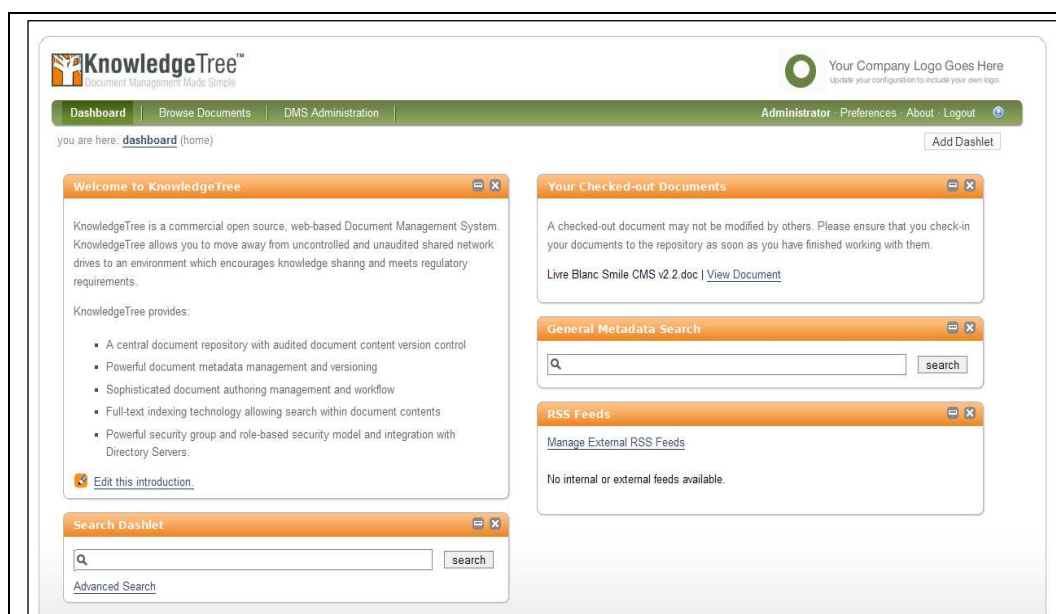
KnowledgeTree™
Document Management Made Simple

Your Company Logo Goes Here
Update your configuration to include your own logo.

Dashboard | Browse Documents | DMS Administration

Administrator · Preferences · About · Logout

you are here: dashboard (home)

Add Dashlet

Welcome to KnowledgeTree

KnowledgeTree is a commercial open source, web-based Document Management System. KnowledgeTree allows you to move away from uncontrolled and unaudited shared network drives to an environment which encourages knowledge sharing and meets regulatory requirements.

KnowledgeTree provides:

- A central document repository with audited document content version control
- Powerful document metadata management and versioning
- Sophisticated document authoring management and workflow
- Full-text indexing technology allowing search within document contents
- Powerful security group and role-based security model and integration with Directory Servers.

Edit this introduction.

Search Dashlet

search

Advanced Search

Your Checked-out Documents

A checked-out document may not be modified by others. Please ensure that you check-in your documents to the repository as soon as you have finished working with them.

Livre Blanc Smile CMS v2.2.doc | View Document

General Metadata Search

search

RSS Feeds

Manage External RSS Feeds

No internal or external feeds available.